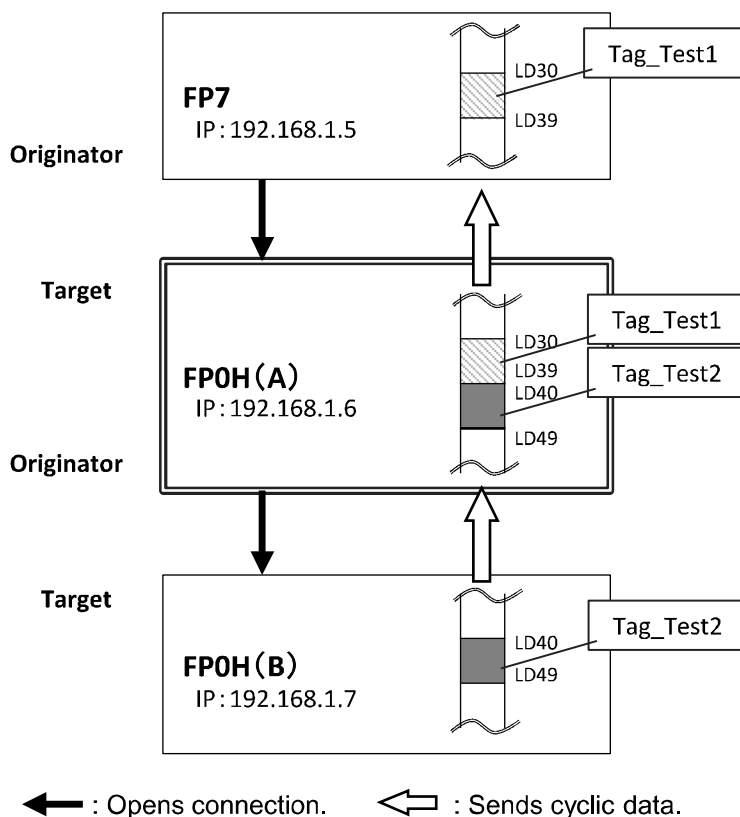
FP7
IP: 192.168.1.5

LD30
LD39
Tag_Test1

Originator

Target

FP0H（A）
IP: 192.168.1.6

LD30
LD39
LD40
LD49
Tag_Test1
Tag_Test2

Originator

Target

FP0H（B）
IP: 192.168.1.7

LD40
LD49
Tag_Test2

: Opens connection.
: Sends cyclic data.